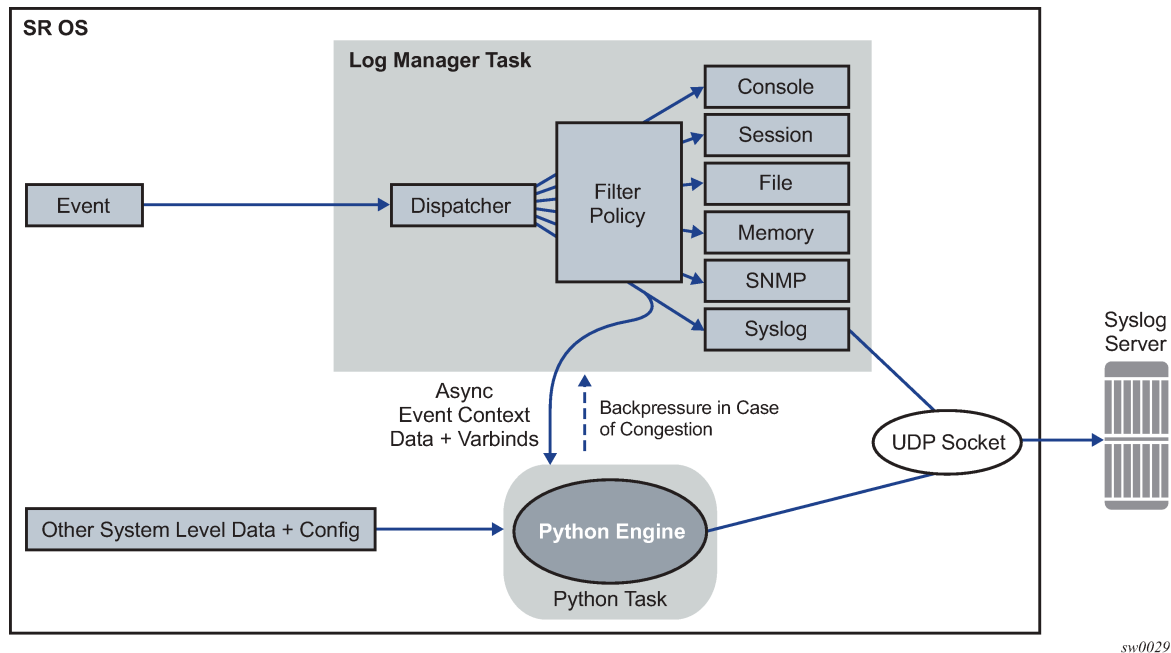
SR OS

Log Manager Task

Console

Session

File

Memory

SNMP

Syslog

Event

Dispatcher

Filter Policy

Syslog Server

Async Event Context Data + Varbinds

Backpressure in Case of Congestion

UDP Socket

Other System Level Data + Config

Python Engine

Python Task

sw0029